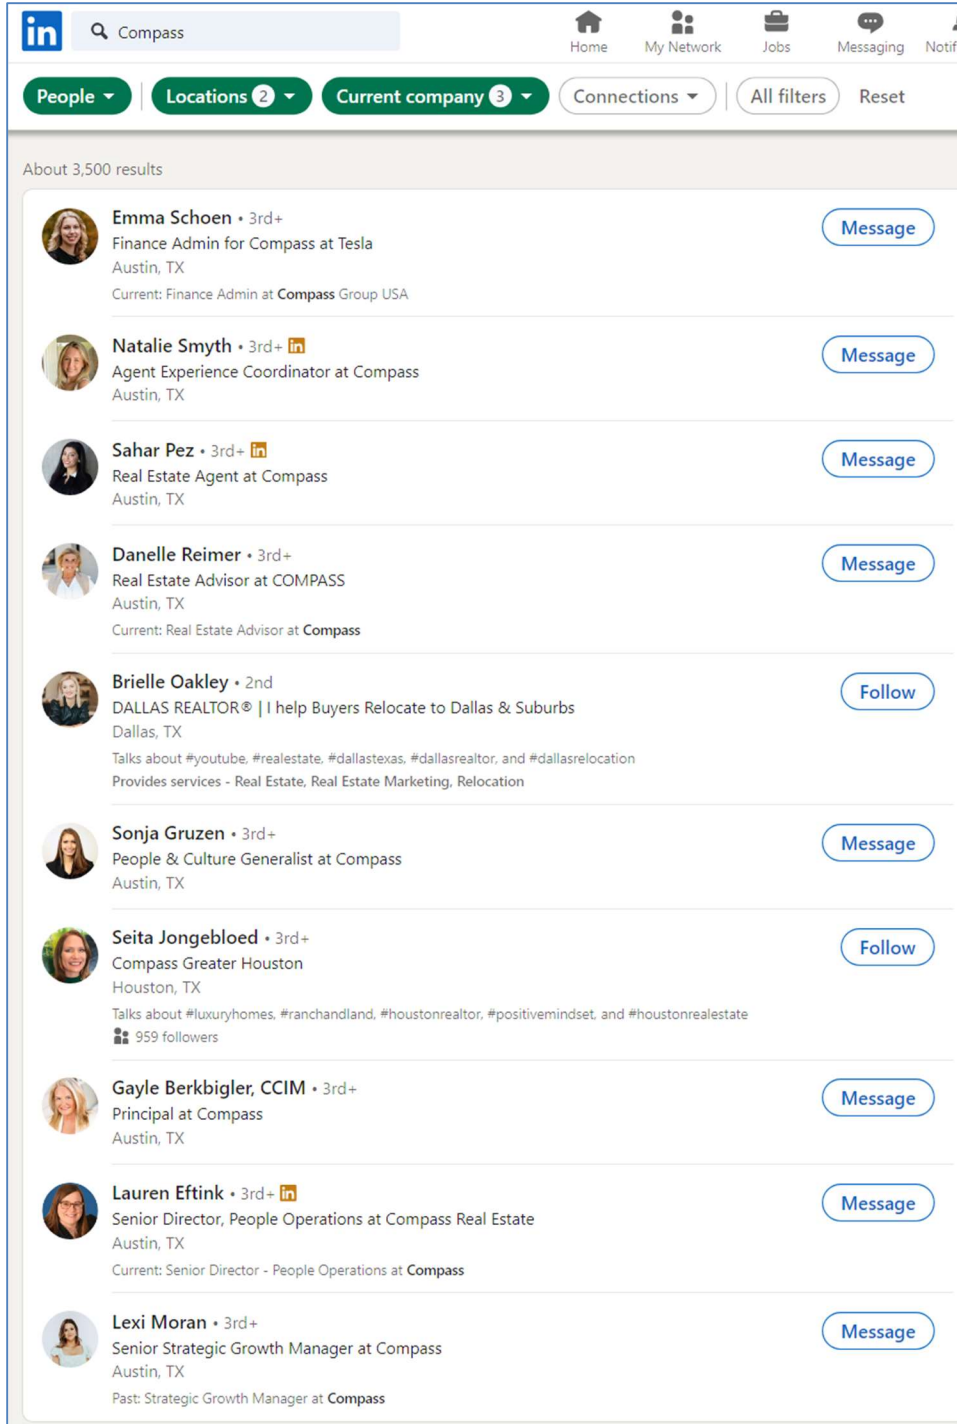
in Compass

Home My Network Jobs Messaging Notif

People Locations 2 Current company 3 Connections All filters Reset

About 3,500 results

Emma Schoen • 3rd+
Finance Admin for Compass at Tesla
Austin, TX
Current: Finance Admin at Compass Group USA
Message

Natalie Smyth • 3rd+ in
Agent Experience Coordinator at Compass
Austin, TX
Message

Sahar Pez • 3rd+ in
Real Estate Agent at Compass
Austin, TX
Message

Danelle Reimer • 3rd+
Real Estate Advisor at COMPASS
Austin, TX
Current: Real Estate Advisor at Compass
Message

Brielle Oakley • 2nd
DALLAS REALTOR® | I help Buyers Relocate to Dallas & Suburbs
Dallas, TX
Talks about #youtube, #realestate, #dallastexas, #dallasrealtor, and #dallasrelocation
Provides services - Real Estate, Real Estate Marketing, Relocation
Follow

Sonja Gruzen • 3rd+
People & Culture Generalist at Compass
Austin, TX
Message

Seita Jongebloed • 3rd+
Compass Greater Houston
Houston, TX
Talks about #luxuryhomes, #ranchandland, #houstonrealtor, #positivemindset, and #houstonrealestate
959 followers
Follow

Gayle Berkbigler, CCIM • 3rd+
Principal at Compass
Austin, TX
Message

Lauren Eftink • 3rd+ in
Senior Director, People Operations at Compass Real Estate
Austin, TX
Current: Senior Director - People Operations at Compass
Message

Lexi Moran • 3rd+
Senior Strategic Growth Manager at Compass
Austin, TX
Past: Strategic Growth Manager at Compass
Message